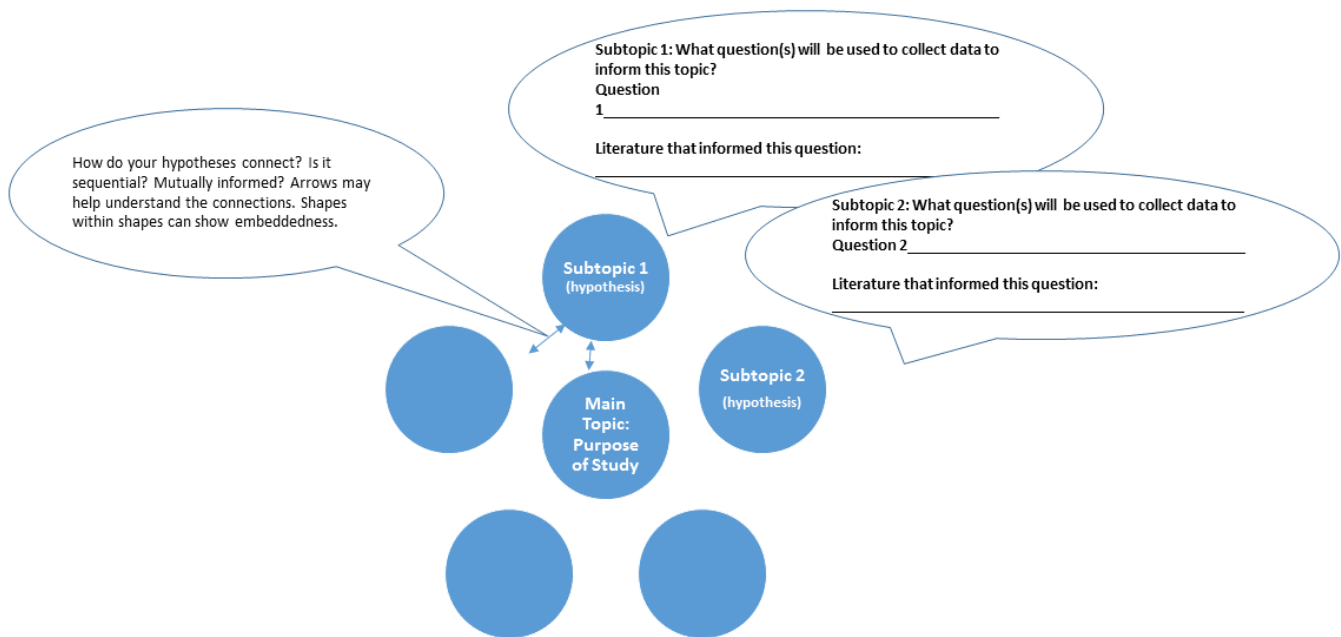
Subtopic 1: What question(s) will be used to collect data to inform this topic?
Question 1________________________________________________

Literature that informed this question:
________________________________________________

How do your hypotheses connect? Is it sequential? Mutually informed? Arrows may help understand the connections. Shapes within shapes can show embeddedness.

Subtopic 2: What question(s) will be used to collect data to inform this topic?
Question 2________________________________________

Literature that informed this question:
________________________________________________

Subtopic 1
(hypothesis)

Subtopic 2
(hypothesis)

Main Topic: Purpose of Study